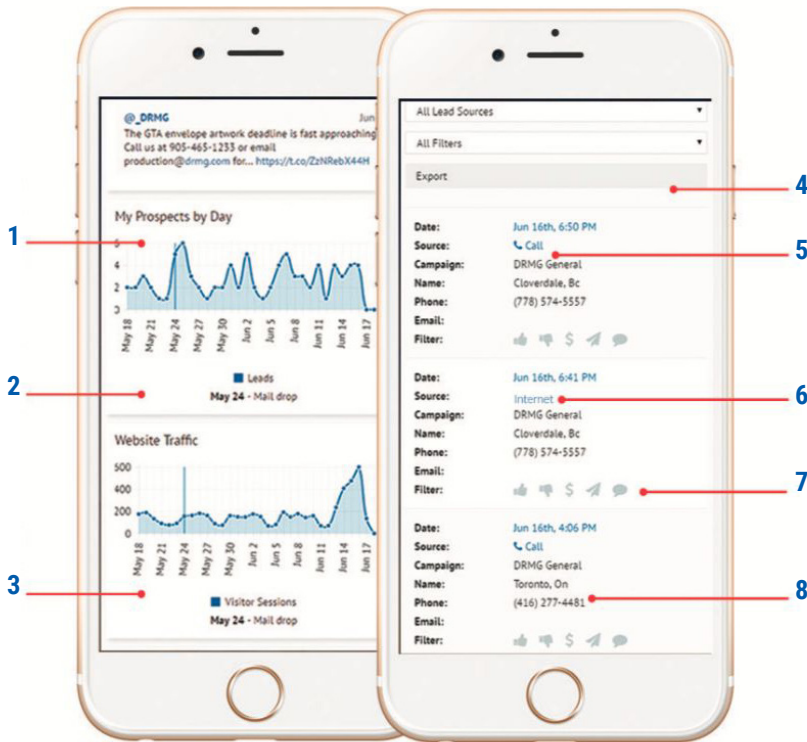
@_DRMG Jun

The GTA envelope artwork deadline is fast approaching Call us at 905-465-1233 or email production@drmg.com for... https://t.co/ZzNRebX44H

My Prospects by Day

6
4
2
0

May 18 May 21 May 24 May 27 May 30 Jun 2 Jun 5 Jun 8 Jun 11 Jun 14 Jun 17

Leads

May 24 - Mail drop

Website Traffic

500
400
200
0

May 18 May 21 May 24 May 27 May 30 Jun 2 Jun 5 Jun 8 Jun 11 Jun 14 Jun 17

Visitor Sessions

May 24 - Mail drop

1
2
3

All Lead Sources

All Filters

Export

Date: Jun 16th, 6:50 PM
Source: Call
Campaign: DRMG General
Name: Cloverdale, Bc
Phone: (778) 574-5557
Email:
Filter:

Date: Jun 16th, 6:41 PM
Source: Internet
Campaign: DRMG General
Name: Cloverdale, Bc
Phone: (778) 574-5557
Email:
Filter:

Date: Jun 16th, 4:06 PM
Source: Call
Campaign: DRMG General
Name: Toronto, On
Phone: (416) 277-4481
Email:
Filter:

4
5
6
7
8